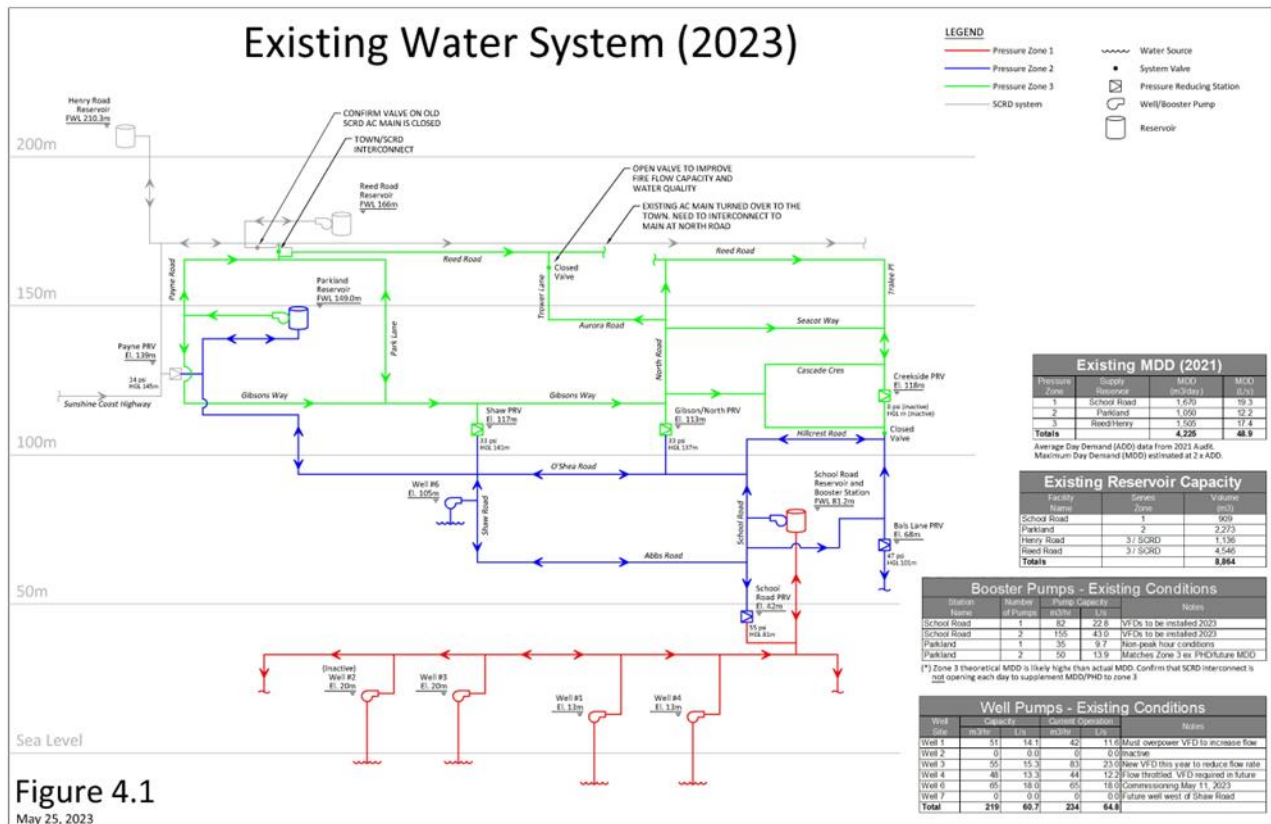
Existing Water System (2023)

LEGEND
Pressure Zone 1
Pressure Zone 2
Pressure Zone 3
SCRD system
Water Source
System Valve
Pressure Reducing Station
Well/Booster Pump
Reservoir

200m
150m
100m
50m
Sea Level

Henry Road Reservoir FWL 210.3m

CONFIRM VALVE ON OLD SCRD AC MAIN IS CLOSED

TOWN/SCRD INTERCONNECT

Reed Road Reservoir FWL 166m

OPEN VALVE TO IMPROVE FIRE FLOW CAPACITY AND WATER QUALITY

EXISTING AC MAIN TURNED OVER TO THE TOWN. NEED TO INTERCONNECT TO MAIN AT NORTH ROAD

Reed Road
Reed Road
Payne Road
Trower Lane
Closed Valve
Trakee Pl
Parkland Reservoir FWL 149.0m
Park Lane
Aurora Road
Seacot Way
North Road
Payne PRV El. 139m
24 psi HGL 145m
Sunshine Coast Highway
Gibsons Way
Gibsons Way
Cascade Cres
Creekside PRV El. 118m
0 psi (inactive) HGL m (inactive)
Shaw PRV El. 117m
33 psi HGL 141m
Gibson/North PRV El. 113m
33 psi HGL 137m
Hillcrest Road
Closed Valve
O'Shea Road
Well #6 El. 105m
Shaw Road
School Road
School Road Reservoir and Booster Station FWL 83.2m
Bals Lane PRV El. 68m
47 psi HGL 101m
Abbs Road
School Road PRV El. 42m
55 psi HGL 81m
(Inactive) Well #2 El. 20m
Well #3 El. 20m
Well #1 El. 13m
Well #4 El. 13m

Figure 4.1
May 25, 2023

Existing MDD (2021)

| Pressure Zone | Supply Reservoir | MDD (m3/day) | MDD (L/s) |
|---|---|---|---|
| 1 | School Road | 1,670 | 19.3 |
| 2 | Parkland | 1,050 | 12.2 |
| 3 | Reed/Henry | 1,505 | 17.4 |
| Totals | | 4,225 | 48.9 |

Average Day Demand (ADD) data from 2021 Audit. Maximum Day Demand (MDD) estimated at 2 x ADD.

Existing Reservoir Capacity

| Facility Name | Serves Zone | Volume (m3) |
|---|---|---|
| School Road | 1 | 909 |
| Parkland | 2 | 2,273 |
| Henry Road | 3 / SCRD | 1,136 |
| Reed Road | 3 / SCRD | 4,546 |
| Totals | | 8,864 |

Booster Pumps - Existing Conditions

| Station Name | Number of Pumps | Pump Capacity m3/hr | L/s | Notes |
|---|---|---|---|---|
| School Road | 1 | 82 | 22.8 | VFDs to be installed 2023 |
| School Road | 2 | 155 | 43.0 | VFDs to be installed 2023 |
| Parkland | 1 | 35 | 9.7 | Non-peak hour conditions |
| Parkland | 2 | 50 | 13.9 | Matches Zone 3 ex PHD/future MDD |

(*) Zone 3 theoretical MDD is likely higher than actual MDD. Confirm that SCRD interconnect is not opening each day to supplement MDD/PHD to zone 3

Well Pumps - Existing Conditions

| Well Site | Capacity m3/hr | L/s | Current Operation m3/hr | L/s | Notes |
|---|---|---|---|---|---|
| Well 1 | 51 | 14.1 | 42 | 11.6 | Must overpower VFD to increase flow |
| Well 2 | 0 | 0.0 | 0 | 0.0 | Inactive |
| Well 3 | 55 | 15.3 | 83 | 23.0 | New VFD this year to reduce flow rate |
| Well 4 | 48 | 13.3 | 44 | 12.2 | Flow throttled. VFD required in future |
| Well 6 | 65 | 18.0 | 65 | 18.0 | Commissioning May 11, 2023 |
| Well 7 | 0 | 0.0 | 0 | 0.0 | Future well west of Shaw Road |
| Total | 219 | 60.7 | 234 | 64.8 | |